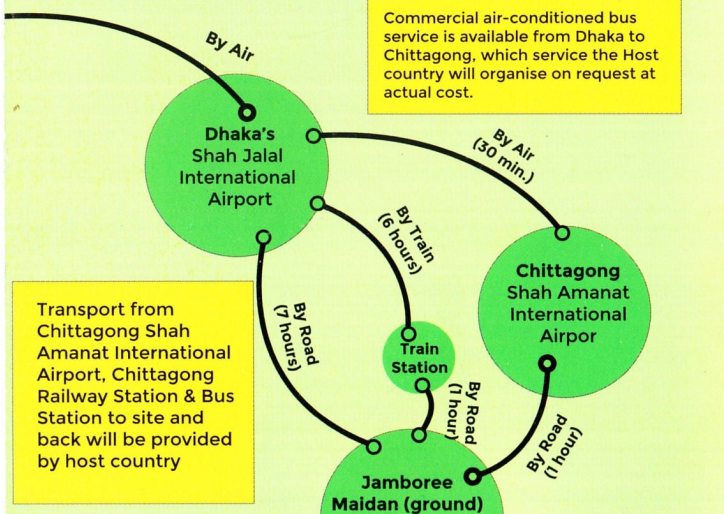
Commercial air-conditioned bus service is available from Dhaka to Chittagong, which service the Host country will organise on request at actual cost.

By Air

Dhaka's Shah Jalal International Airport

By Air (30 min.)

By Train (6 hours)

Chittagong Shah Amanat International Airpor

Transport from Chittagong Shah Amanat International Airport, Chittagong Railway Station & Bus Station to site and back will be provided by host country

By Road (7 hours)

Train Station

By Road (1 hour)

By Road (1 hour)

Jamboree Maidan (ground)